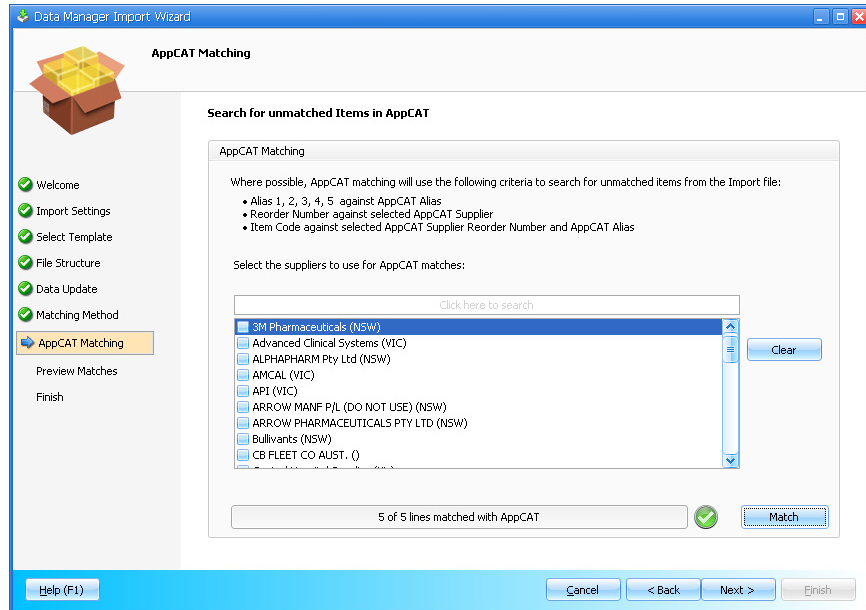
Data Manager Import Wizard

AppCAT Matching

Welcome
Import Settings
Select Template
File Structure
Data Update
Matching Method
AppCAT Matching
Preview Matches
Finish

Search for unmatched Items in AppCAT

AppCAT Matching

Where possible, AppCAT matching will use the following criteria to search for unmatched items from the Import file:

• Alias 1, 2, 3, 4, 5 against AppCAT Alias
• Reorder Number against selected AppCAT Supplier
• Item Code against selected AppCAT Supplier Reorder Number and AppCAT Alias

Select the suppliers to use for AppCAT matches:

Click here to search

3M Pharmaceuticals (NSW)
Advanced Clinical Systems (VIC)
ALPHAPHARM Pty Ltd (NSW)
AMCAL (VIC)
API (VIC)
ARROW MANF P/L (DO NOT USE) (NSW)
ARROW PHARMACEUTICALS PTY LTD (NSW)
Bullivants (NSW)
CB FLEET CO AUST. ()
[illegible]

Clear

5 of 5 lines matched with AppCAT

Match

Help (F1)

Cancel
< Back
Next >
Finish